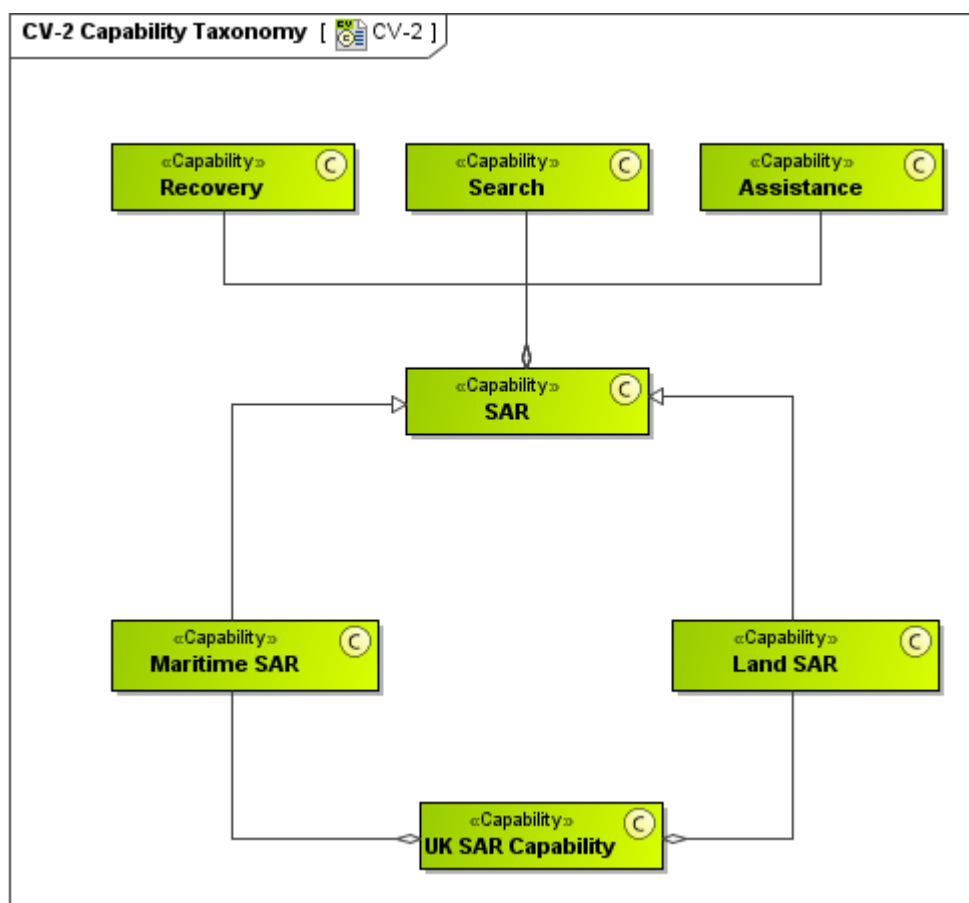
CV-2 Capability Taxonomy [ CV-2 ]

«Capability» C
Recovery

«Capability» C
Search

«Capability» C
Assistance

«Capability» C
SAR

«Capability» C
Maritime SAR

«Capability» C
Land SAR

«Capability» C
UK SAR Capability